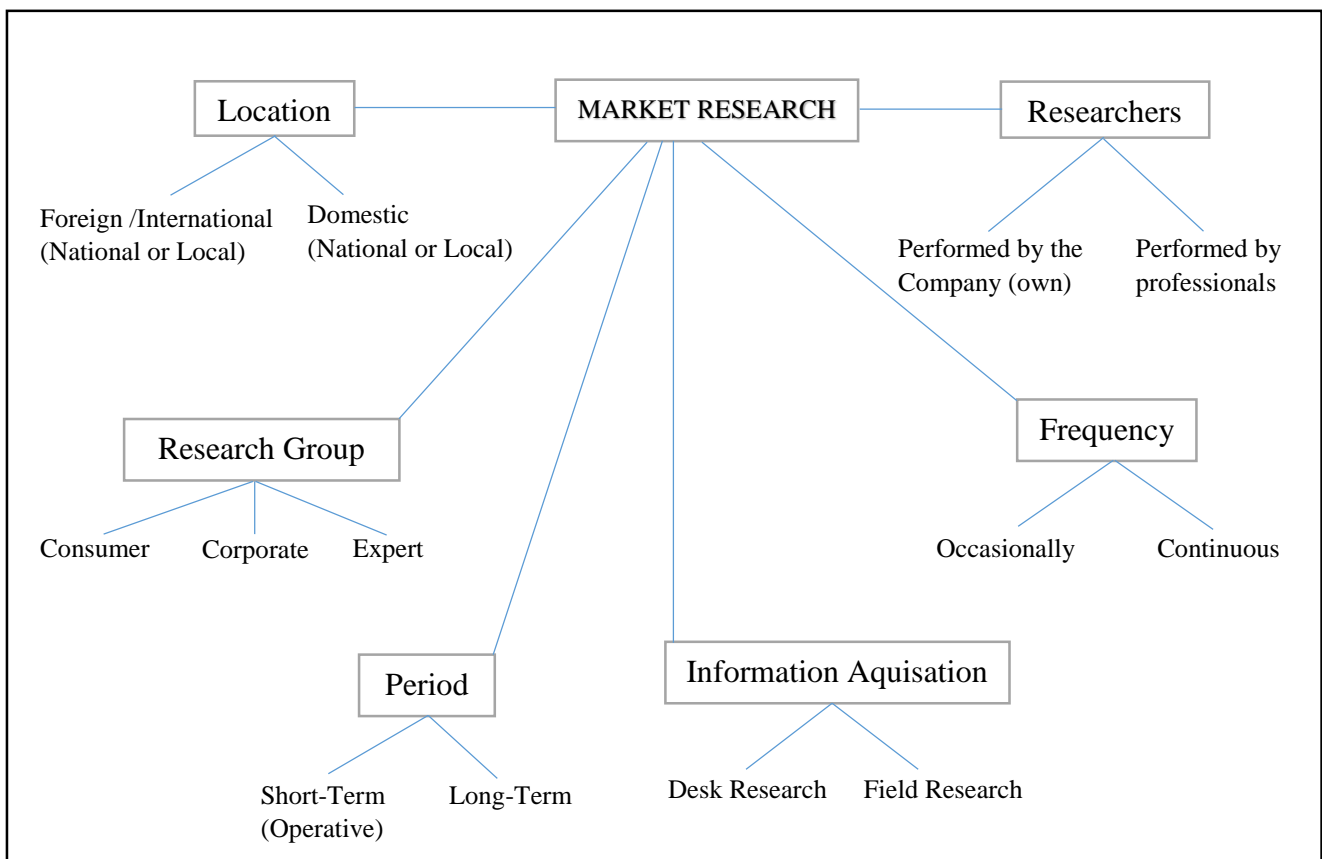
Location

MARKET RESEARCH

Researchers

Foreign /International (National or Local)

Domestic (National or Local)

Performed by the Company (own)

Performed by professionals

Research Group

Frequency

Consumer

Corporate

Expert

Occasionally

Continuous

Period

Information Aquisation

Short-Term (Operative)

Long-Term

Desk Research

Field Research